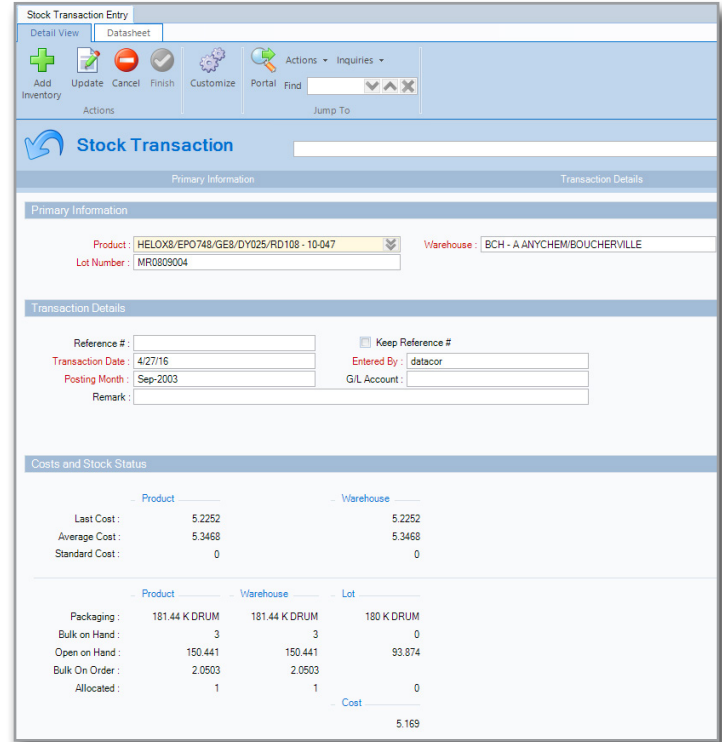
Stock Transaction Entry

Detail View | Datasheet

Add Inventory | Update | Cancel | Finish | Customize | Portal | Actions | Inquiries | Find

Actions | Jump To

Stock Transaction

Primary Information | Transaction Details

Primary Information

Product : HELOX8/EPO748/GE8/DY025/RD108 - 10-047
Warehouse : BCH - A ANYCHEM/BOUCHERVILLE
Lot Number : MR0809004

Transaction Details

Reference # :
Keep Reference #
Transaction Date : 4/27/16
Entered By : datacor
Posting Month : Sep-2003
G/L Account :
Remark :

Costs and Stock Status

| | Product | Warehouse |
|---|---|---|
| Last Cost : | 5.2252 | 5.2252 |
| Average Cost : | 5.3468 | 5.3468 |
| Standard Cost : | 0 | 0 |

| | Product | Warehouse | Lot |
|---|---|---|---|
| Packaging : | 181.44 K DRUM | 181.44 K DRUM | 180 K DRUM |
| Bulk on Hand : | 3 | 3 | 0 |
| Open on Hand : | 150.441 | 150.441 | 93.874 |
| Bulk On Order : | 2.0503 | 2.0503 | |
| Allocated : | 1 | 1 | 0 |

Cost
5.169